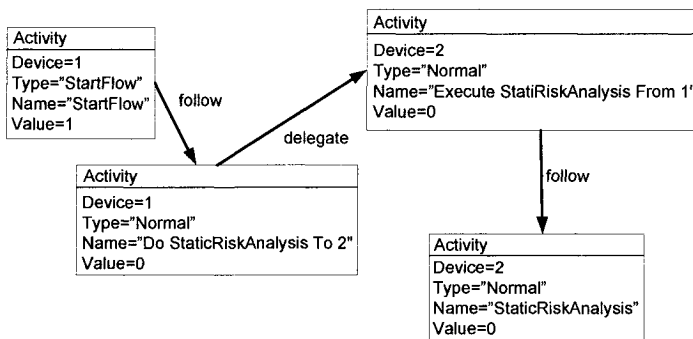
Activity
Device=1
Type="StartFlow"
Name="StartFlow"
Value=1

follow

Activity
Device=1
Type="Normal"
Name="Do StaticRiskAnalysis To 2"
Value=0

delegate

Activity
Device=2
Type="Normal"
Name="Execute StatiRiskAnalysis From 1'
Value=0

follow

Activity
Device=2
Type="Normal"
Name="StaticRiskAnalysis"
Value=0